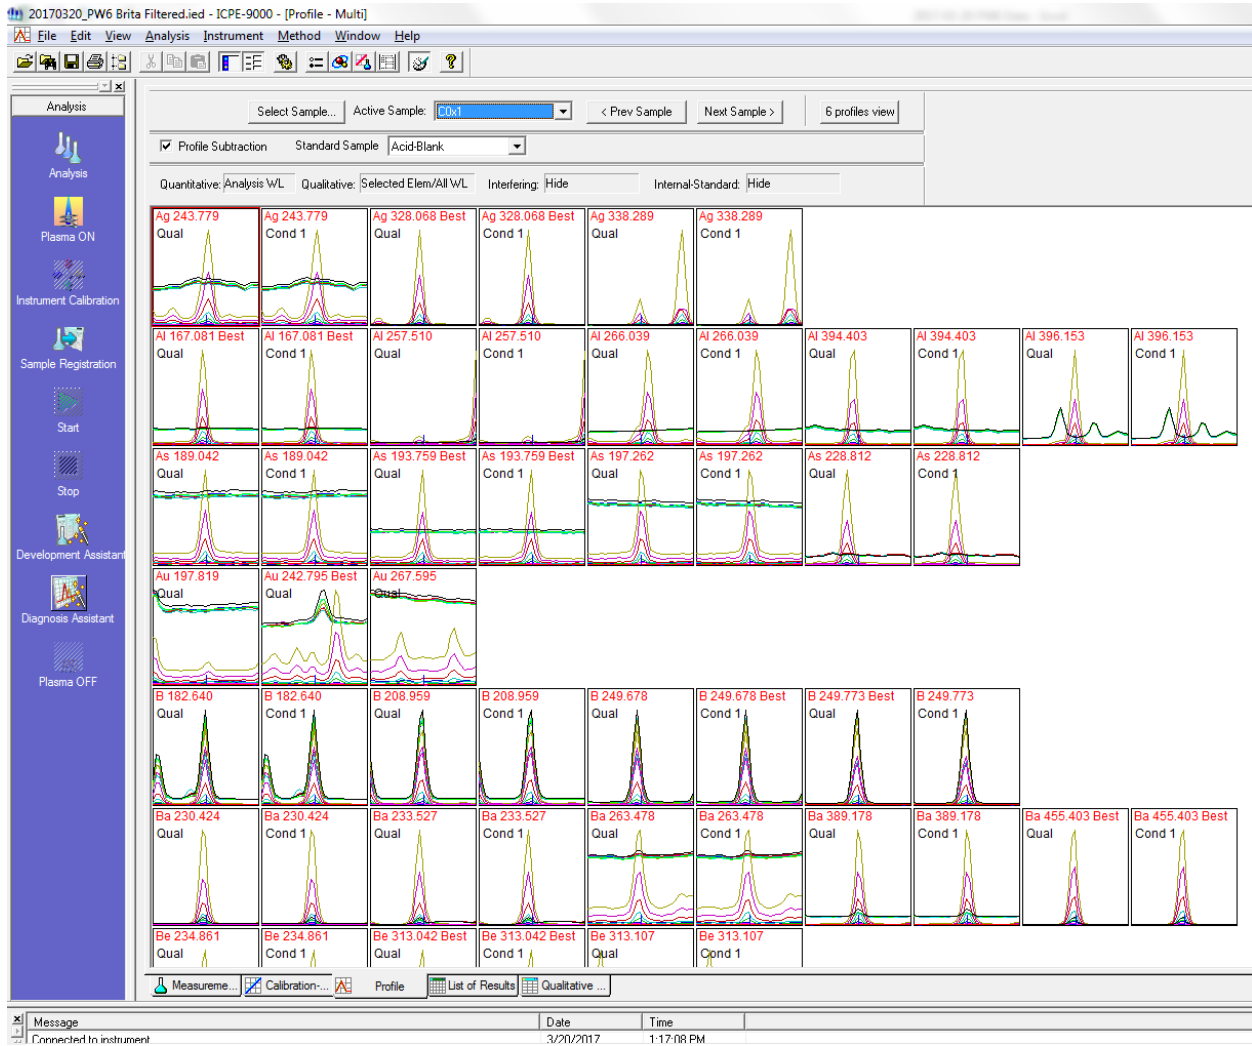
20170320_PW6 Brita Filtered.ied - ICPE-9000 - [Profile - Multi]

File Edit View Analysis Instrument Method Window Help

Analysis

Analysis

Plasma ON

Instrument Calibration

Sample Registration

Start

Stop

Development Assistant

Diagnosis Assistant

Plasma OFF

Select Sample... Active Sample: C0x1 < Prev Sample Next Sample > 6 profiles view

Profile Subtraction Standard Sample Acid-Blank

Quantitative: Analysis WL Qualitative: Selected Elem/All WL Interfering: Hide Internal-Standard: Hide

Ag 243.779 Qual
Ag 243.779 Cond 1
Ag 328.068 Best Qual
Ag 328.068 Best Cond 1
Ag 338.289 Qual
Ag 338.289 Cond 1

Al 167.081 Best Qual
Al 167.081 Best Cond 1
Al 257.510 Qual
Al 257.510 Cond 1
Al 266.039 Qual
Al 266.039 Cond 1
Al 394.403 Qual
Al 394.403 Cond 1
Al 396.153 Qual
Al 396.153 Cond 1

As 189.042 Qual
As 189.042 Cond 1
As 193.759 Best Qual
As 193.759 Best Cond 1
As 197.262 Qual
As 197.262 Cond 1
As 228.812 Qual
As 228.812 Cond 1

Au 197.819 Qual
Au 242.795 Best Qual
Au 267.595 Qual

B 182.640 Qual
B 182.640 Cond 1
B 208.959 Qual
B 208.959 Cond 1
B 249.678 Qual
B 249.678 Best Cond 1
B 249.773 Best Qual
B 249.773 Cond 1

Ba 230.424 Qual
Ba 230.424 Cond 1
Ba 233.527 Qual
Ba 233.527 Cond 1
Ba 263.478 Qual
Ba 263.478 Cond 1
Ba 389.178 Qual
Ba 389.178 Cond 1
Ba 455.403 Best Qual
Ba 455.403 Best Cond 1

Be 234.861 Qual
Be 234.861 Cond 1
Be 313.042 Best Qual
Be 313.042 Best Cond 1
Be 313.107 Qual
Be 313.107 Cond 1

Measureme... Calibration-... Profile List of Results Qualitative ...

| Message | Date | Time |
|---|---|---|
| Connected to instrument | 3/20/2017 | 1:17:08 PM |